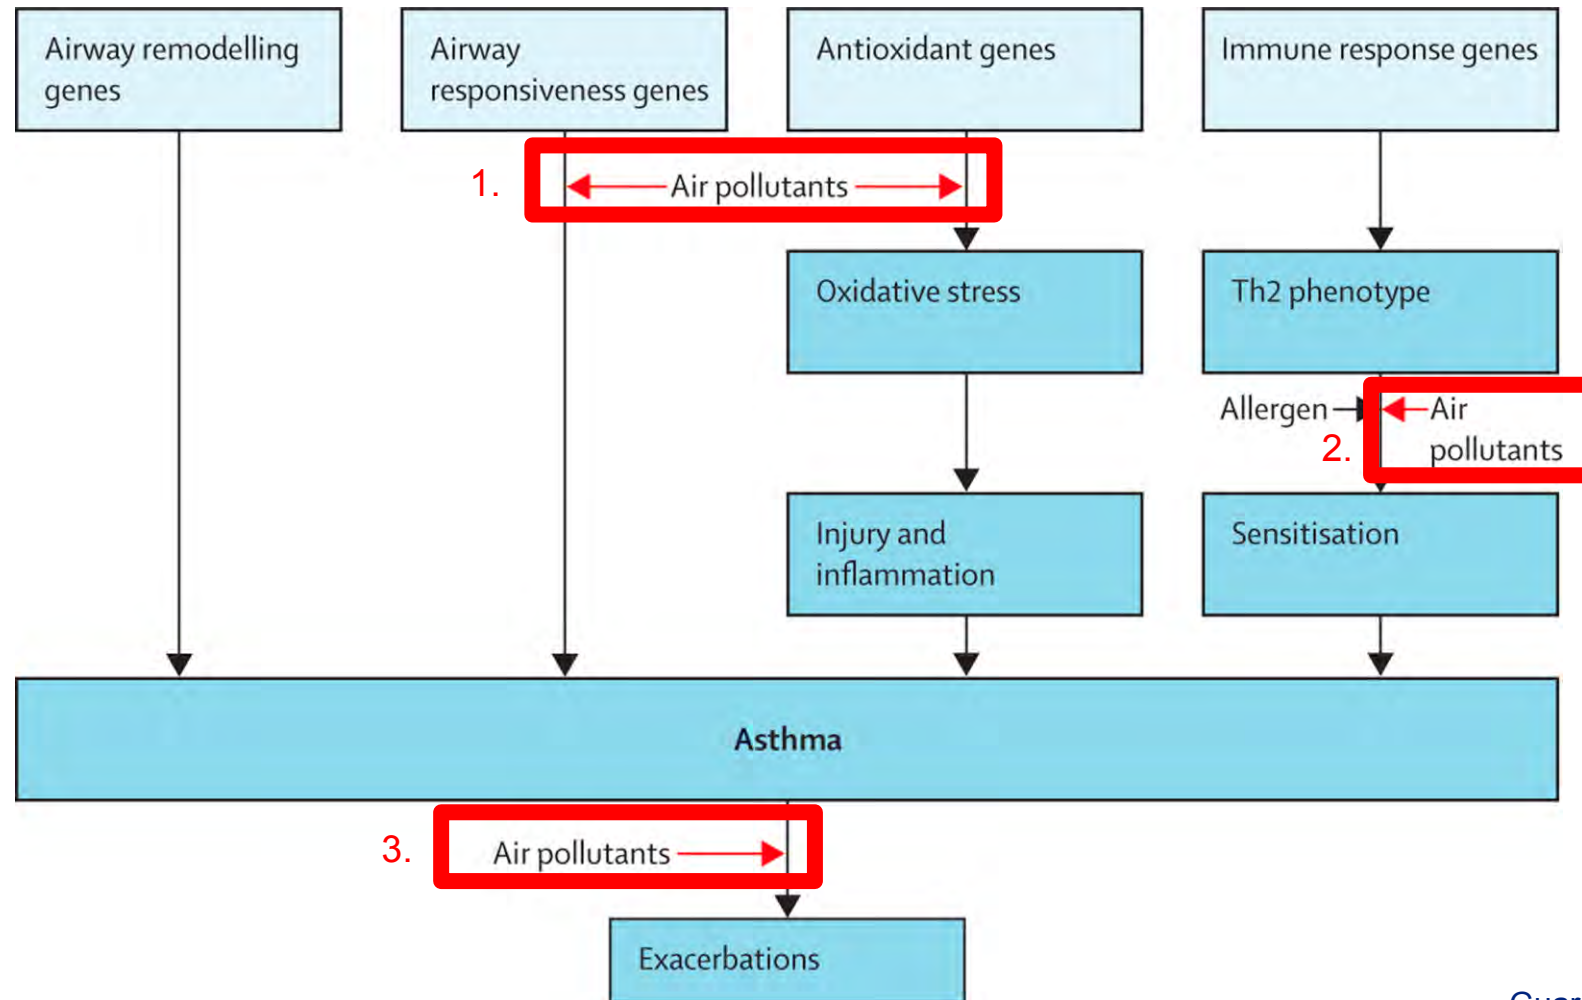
Airway remodelling genes

Airway responsiveness genes

Antioxidant genes

Immune response genes

1.

Air pollutants

Oxidative stress

Th2 phenotype

Allergen

Air pollutants

2.

Injury and inflammation

Sensitisation

Asthma

3.

Air pollutants

Exacerbations

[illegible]